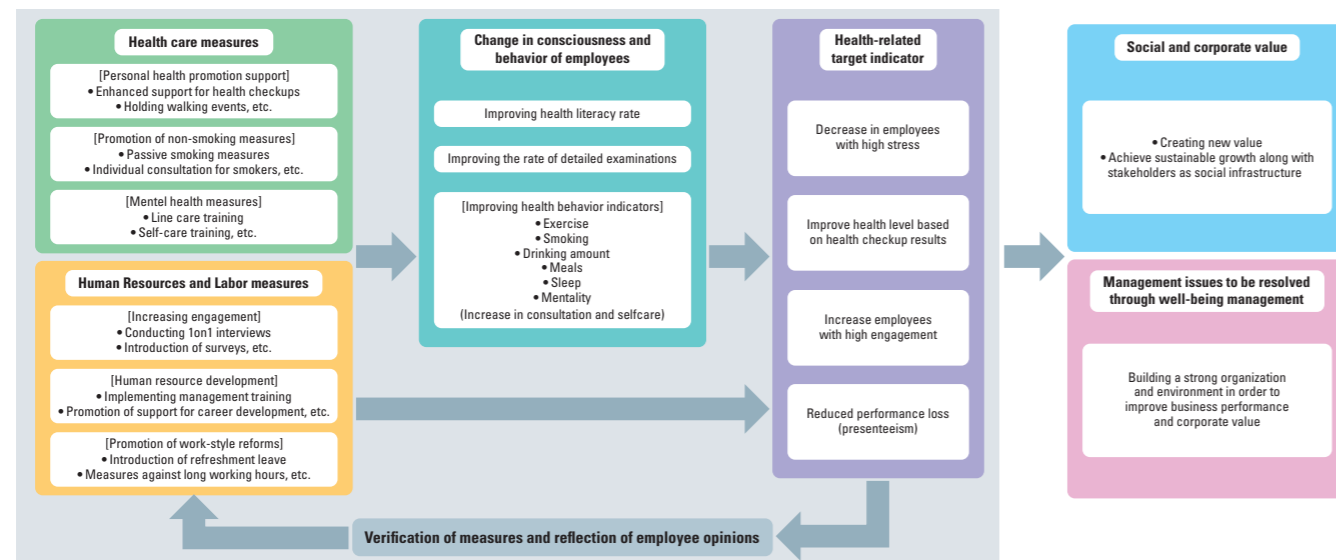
Health care measures

[Personal health promotion support]
• Enhanced support for health checkups
• Holding walking events, etc.

[Promotion of non-smoking measures]
• Passive smoking measures
• Individual consultation for smokers, etc.

[Mentel health measures]
• Line care training
• Self-care training, etc.

Human Resources and Labor measures

[Increasing engagement]
• Conducting 1on1 interviews
• Introduction of surveys, etc.

[Human resource development]
• Implementing management training
• Promotion of support for career development, etc.

[Promotion of work-style reforms]
• Introduction of refreshment leave
• Measures against long working hours, etc.

Change in consciousness and behavior of employees

Improving health literacy rate

Improving the rate of detailed examinations

[Improving health behavior indicators]
• Exercise
• Smoking
• Drinking amount
• Meals
• Sleep
• Mentality
(Increase in consultation and selfcare)

Health-related target indicator

Decrease in employees with high stress

Improve health level based on health checkup results

Increase employees with high engagement

Reduced performance loss (presenteeism)

Social and corporate value

• Creating new value
• Achieve sustainable growth along with stakeholders as social infrastructure

Management issues to be resolved through well-being management

Building a strong organization and environment in order to improve business performance and corporate value

Verification of measures and reflection of employee opinions